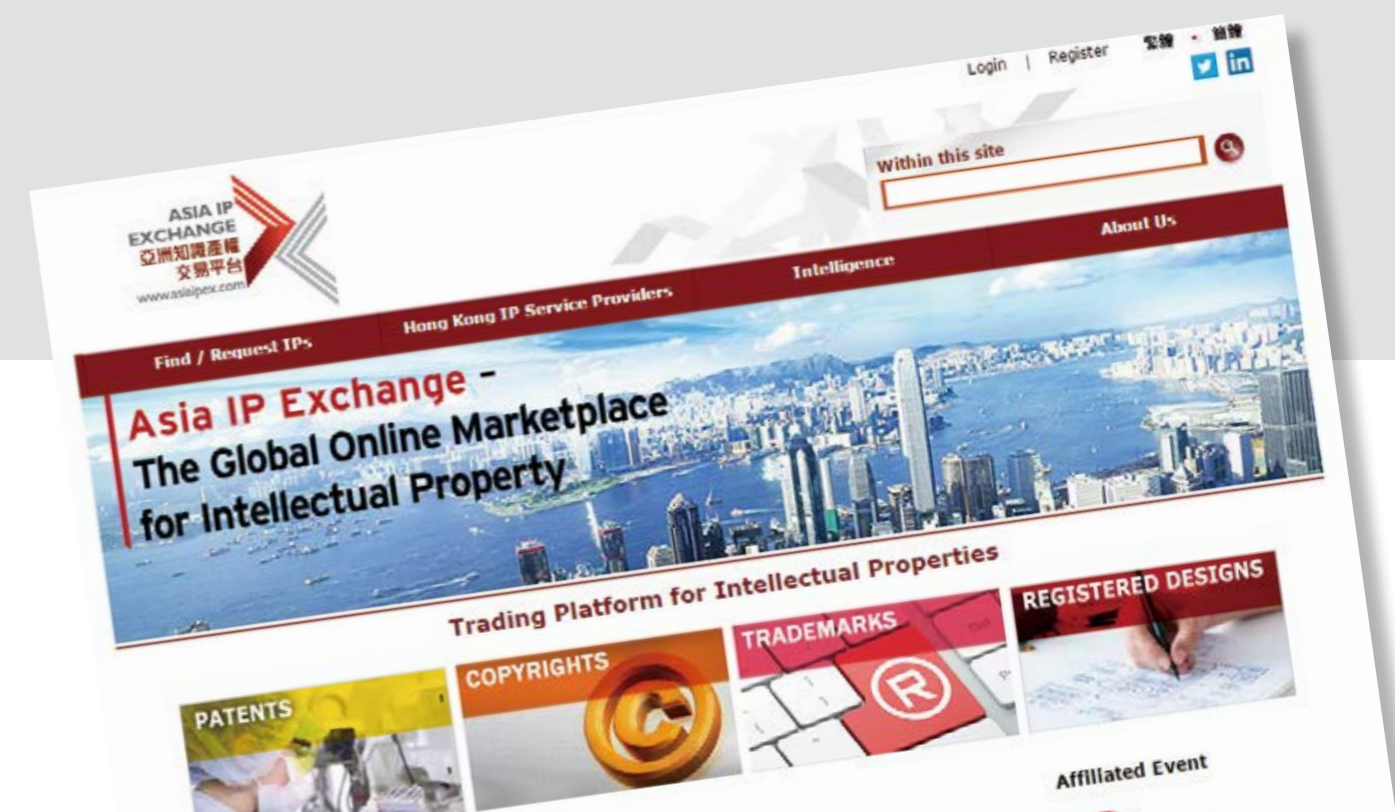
Login | Register 繁體 • 简体

Within this site

ASIA IP EXCHANGE
亞洲知識產權交易平台
www.asiaipex.com

Find / Request IPs | Hong Kong IP Service Providers | Intelligence | About Us

Asia IP Exchange –
The Global Online Marketplace for Intellectual Property

Trading Platform for Intellectual Properties

PATENTS

COPYRIGHTS

TRADEMARKS

REGISTERED DESIGNS

Affiliated Event